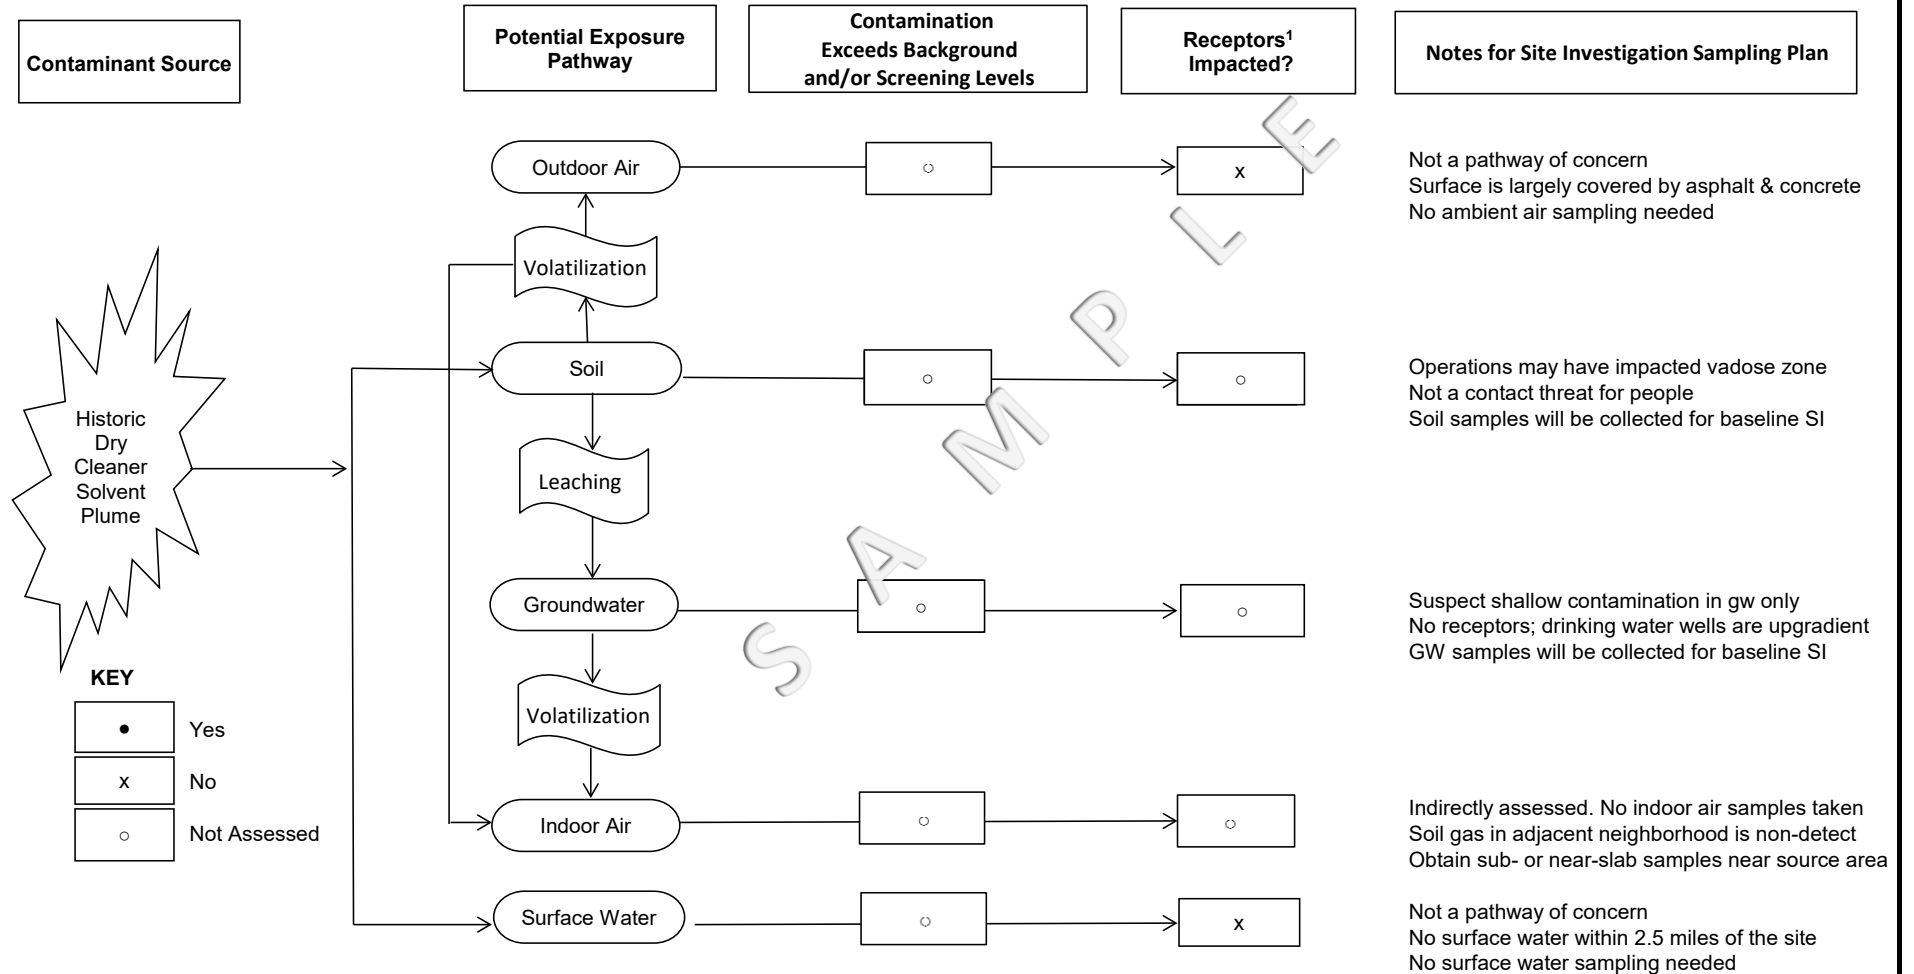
Contaminant Source

Potential Exposure Pathway

Contamination Exceeds Background and/or Screening Levels

Receptors$^1$ Impacted?

Notes for Site Investigation Sampling Plan

SAMPLE

Historic Dry Cleaner Solvent Plume

Outdoor Air ○ x
Not a pathway of concern
Surface is largely covered by asphalt & concrete
No ambient air sampling needed

Volatilization

Soil ○ ○
Operations may have impacted vadose zone
Not a contact threat for people
Soil samples will be collected for baseline SI

Leaching

Groundwater ○ ○
Suspect shallow contamination in gw only
No receptors; drinking water wells are upgradient
GW samples will be collected for baseline SI

Volatilization

Indoor Air ○ ○
Indirectly assessed. No indoor air samples taken
Soil gas in adjacent neighborhood is non-detect
Obtain sub- or near-slab samples near source area

Surface Water ○ x
Not a pathway of concern
No surface water within 2.5 miles of the site
No surface water sampling needed

KEY
• Yes
x No
○ Not Assessed